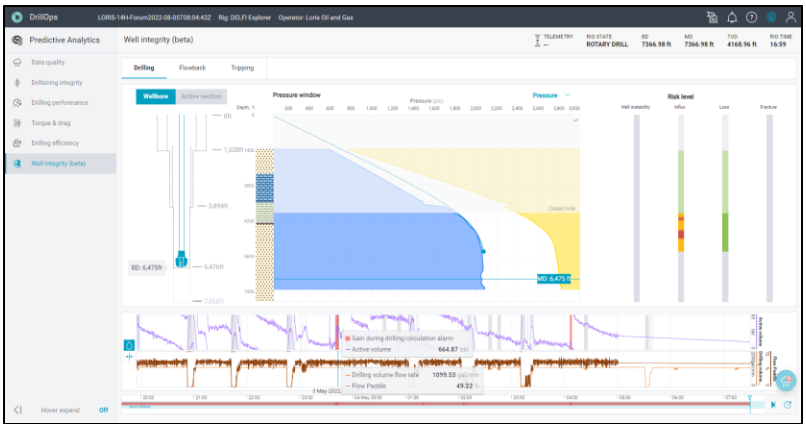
DrillOps LORIS-14H-Forum2022-08-05T08:04:43Z Rig: DELFI Explorer Operator: Loris Oil and Gas

Predictive Analytics

Well integrity (beta)

TELEMETRY
--

RIG STATE
ROTARY DRILL

BD
7366.98 ft

MD
7366.98 ft

TVD
4168.96 ft

RIG TIME
16:59

Data quality

Drillstring integrity

Drilling performance

Torque & drag

Drilling efficiency

Well integrity (beta)

Drilling Flowback Tripping

Wellbore Active section

Pressure window

Pressure

Risk level

Depth, ft

0ft

1,528ft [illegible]

3,894ft

6,476ft

7,550ft

BD: 6,475ft

Pressure (psi)

200 400 600 800 1,000 1,200 1,400 1,600 1,800 2,000 2,200 2,400 2,600 2,800

0

2000

4000

6000

7000

Cased hole

MD: 6,475 ft

Well instability Influx Loss Fracture

Gain during drilling/circulation alarm

Active volume 664.87 bbl

Drilling volume flow rate 1099.53 gal/min

Flow Paddle 49.32 %

Active volume

Drilling volume

Flow Paddle

20:00 21:00 22:00 23:00 3 May 2022 00:00 4 May 00:00 01:00 02:00 03:00 04:00 05:00 06:00 07:00

Hover expand Off